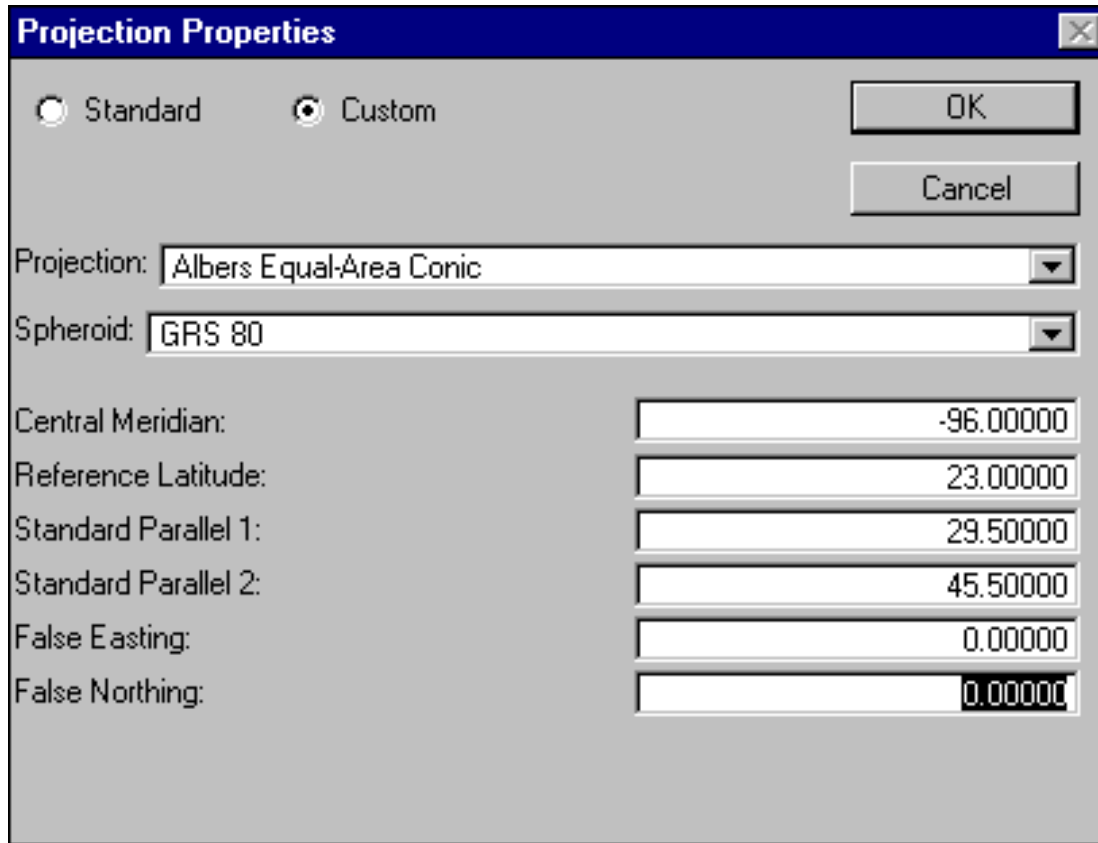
Projection Properties

Standard Custom

OK

Cancel

Projection: Albers Equal-Area Conic

Spheroid: GRS 80

Central Meridian: -96.00000

Reference Latitude: 23.00000

Standard Parallel 1: 29.50000

Standard Parallel 2: 45.50000

False Easting: 0.00000

False Northing: 0.00000